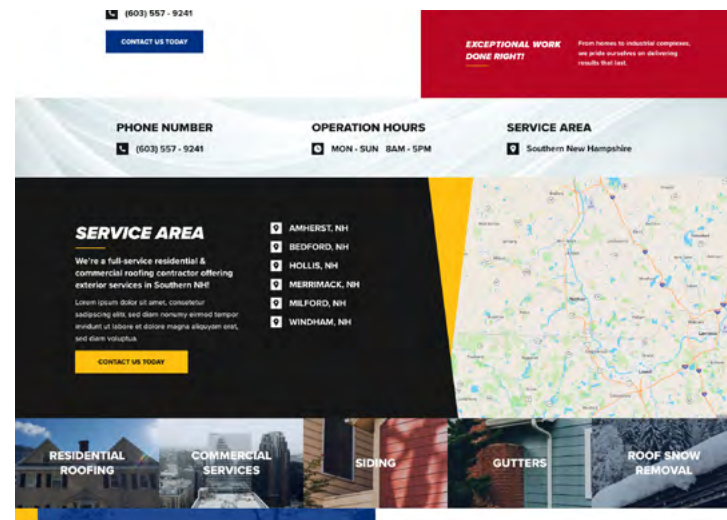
(603) 557 - 9241

CONTACT US TODAY

EXCEPTIONAL WORK DONE RIGHT!

From homes to industrial complexes, we pride ourselves on delivering results that last.

PHONE NUMBER

(603) 557 - 9241

OPERATION HOURS

MON - SUN 8AM - 5PM

SERVICE AREA

Southern New Hampshire

SERVICE AREA

We're a full-service residential & commercial roofing contractor offering exterior services in Southern NH!

Lorem ipsum dolor sit amet, consetetur sadipscing elitr, sed diam nonumy eirmod tempor invidunt ut labore et dolore magna aliquyam erat, sed diam voluptua.

CONTACT US TODAY

AMHERST, NH

BEDFORD, NH

HOLLIS, NH

MERRIMACK, NH

MILFORD, NH

WINDHAM, NH

RESIDENTIAL ROOFING

COMMERCIAL SERVICES

SIDING

GUTTERS

ROOF SNOW REMOVAL